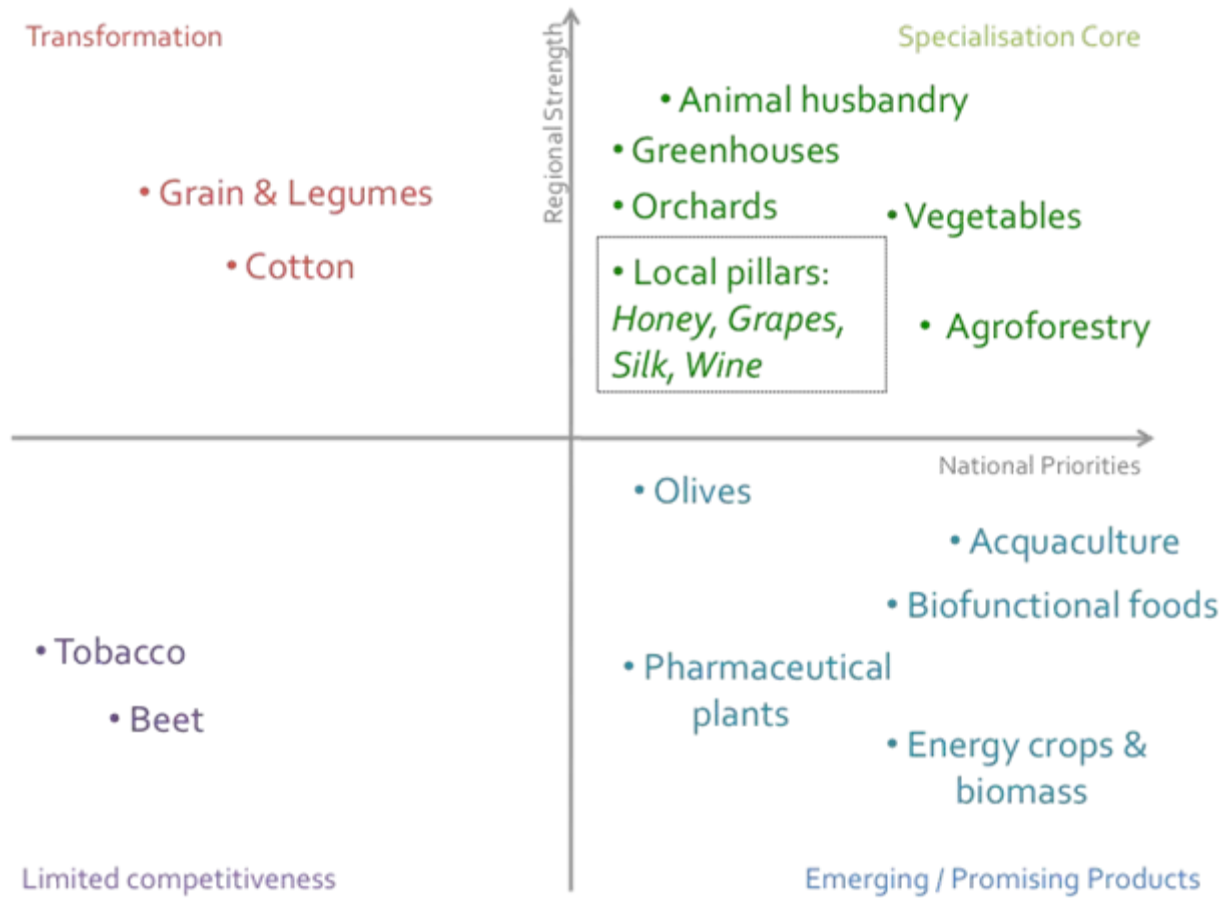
Transformation

Regional Strength

Specialisation Core

• Animal husbandry

• Greenhouses

• Grain & Legumes

• Orchards

• Vegetables

• Cotton

• Local pillars: Honey, Grapes, Silk, Wine

• Agroforestry

National Priorities

• Olives

• Acquaculture

• Biofunctional foods

• Tobacco

• Pharmaceutical plants

• Beet

• Energy crops & biomass

Limited competitiveness

Emerging / Promising Products